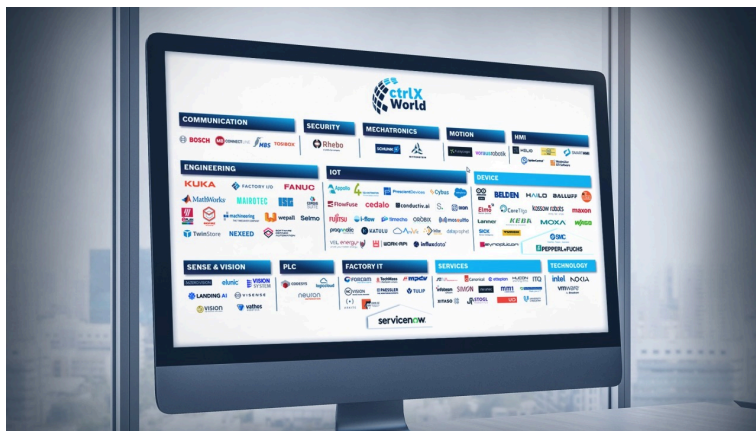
ctrlX World

COMMUNICATION
BOSCH MB CONNECT LINE MBS TOSIBOX

SECURITY
Rhebo

MECHATRONICS
SCHUNK

MOTION
vorausrobotik

HMI
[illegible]

ENGINEERING
KUKA FACTORY I/O FANUC
MathWorks MAIBOTEC
machineering wepall Selmo
TwinStore NEXEED

IOT
Apollo PrescientDevices Cybus
FlowFuse cedalo conductiv.ai
FUJITSU i-flow timecho ORDIX
proges plus KATULU
WORKERBASE inflexdata

DEVICE
BELDEN HAILO BALLUFF
Elmo CoreTigo KOSSOW ROBOTS maxon
Lanner KEBA MOXA
SICK
PEPPERL+FUCHS

SENSE & VISION
alunic VISION SYSTEM
LANDING AI VISENSE
VISION valtes

PLC
neuron

FACTORY IT
FOXCONN TechMaster
VISION FAESSLER TULIP

servicenow

SERVICES
Carontul
SIMON
STEGEL
DITASO

TECHNOLOGY
intel NOKIA
vmware